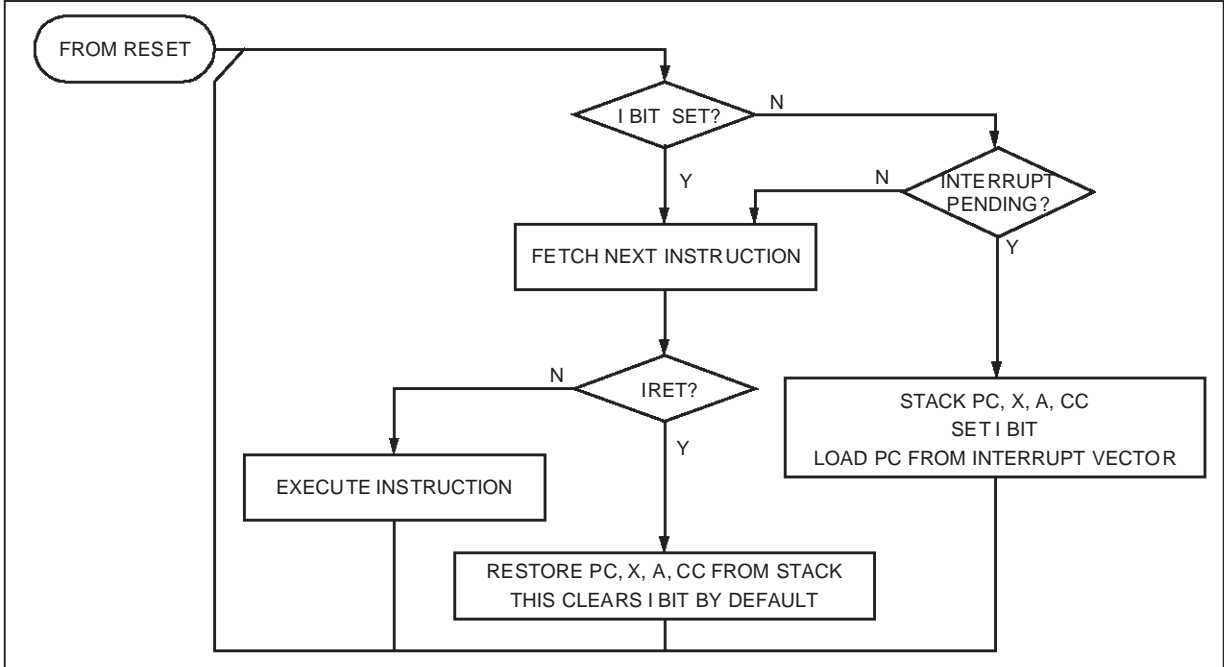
FROM RESET

I BIT SET?

N

Y

N

INTERRUPT PENDING?

Y

FETCH NEXT INSTRUCTION

N

IRET?

Y

STACK PC, X, A, CC
SET I BIT
LOAD PC FROM INTERRUPT VECTOR

EXECUTE INSTRUCTION

RESTORE PC, X, A, CC FROM STACK
THIS CLEARS I BIT BY DEFAULT